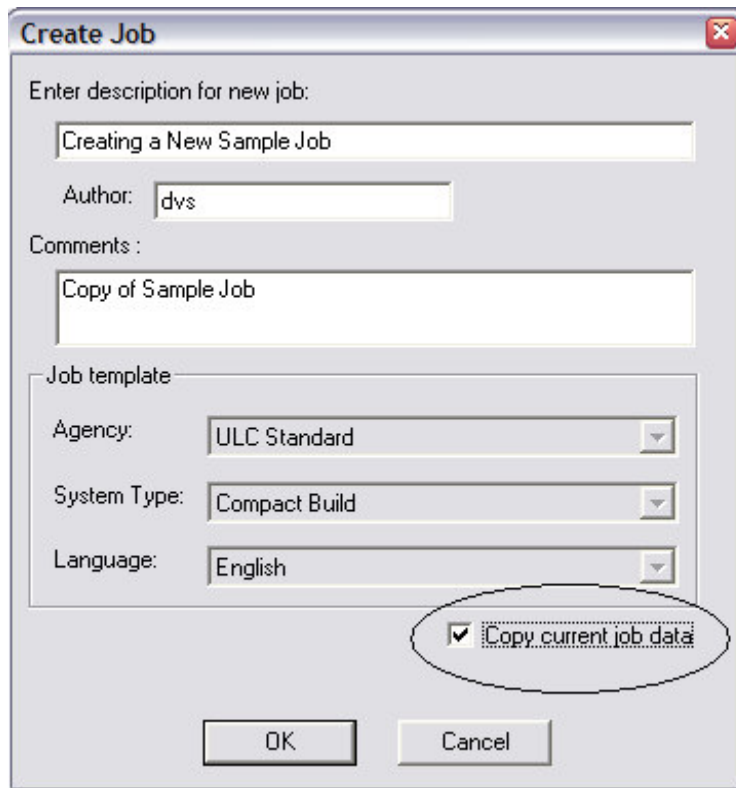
Create Job

Enter description for new job:

Creating a New Sample Job

Author: dvs

Comments :

Copy of Sample Job

Job template

Agency: ULC Standard

System Type: Compact Build

Language: English

Copy current job data

OK

Cancel